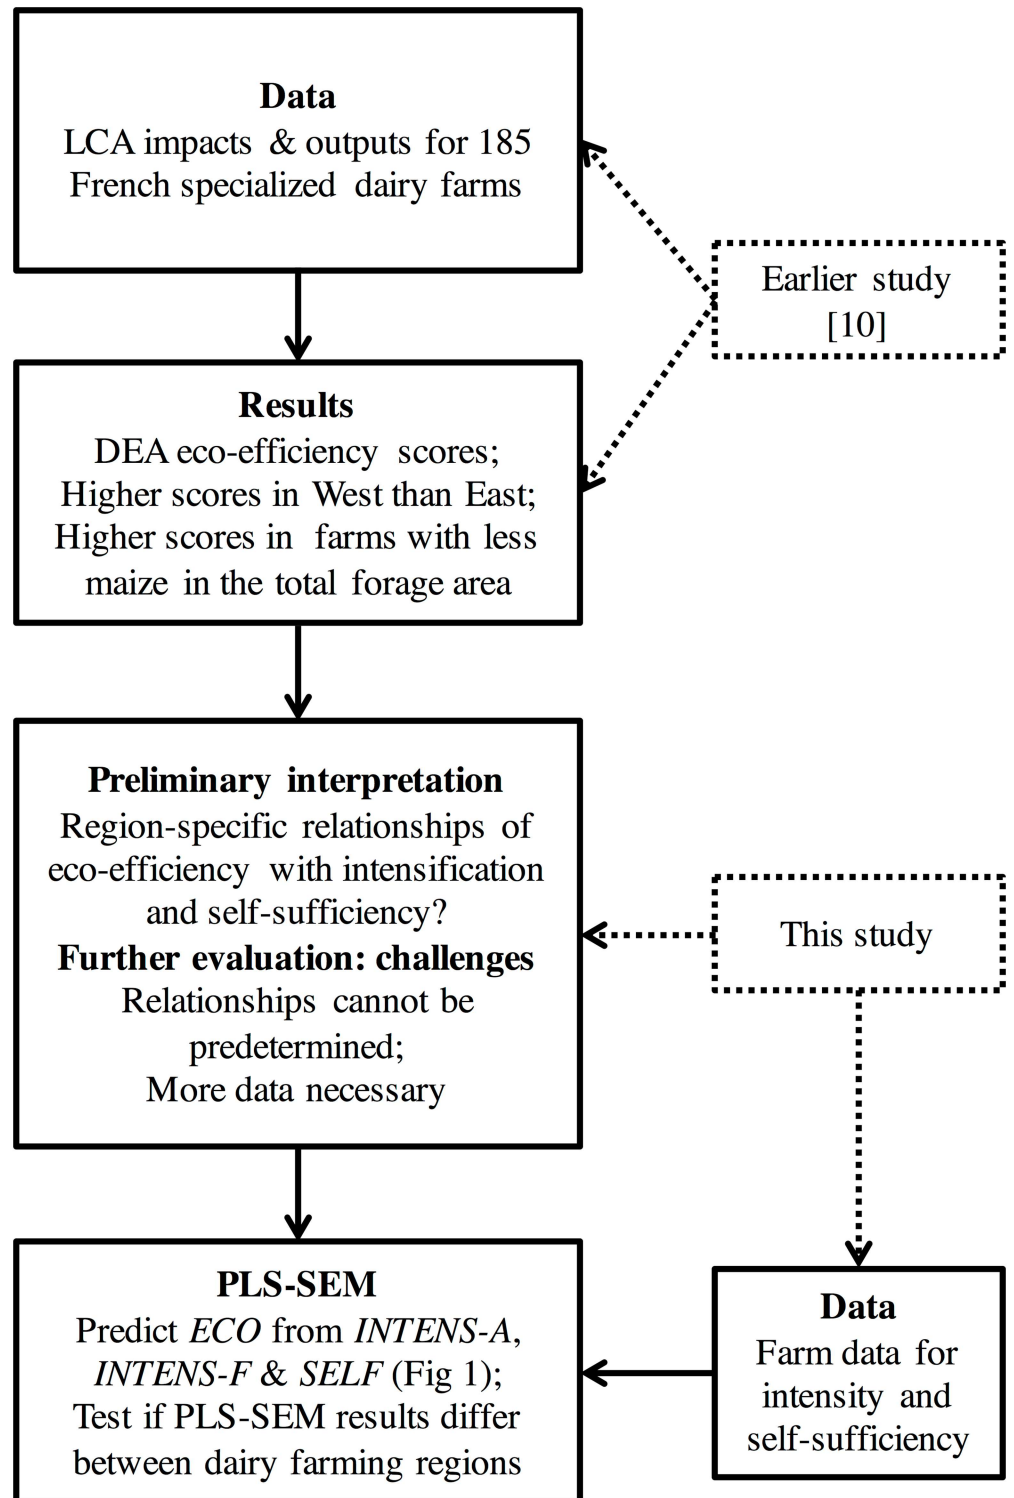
**Data**
LCA impacts & outputs for 185 French specialized dairy farms

Earlier study [10]

**Results**
DEA eco-efficiency scores;
Higher scores in West than East;
Higher scores in farms with less maize in the total forage area

**Preliminary interpretation**
Region-specific relationships of eco-efficiency with intensification and self-sufficiency?
**Further evaluation: challenges**
Relationships cannot be predetermined;
More data necessary

This study

**PLS-SEM**
Predict *ECO* from *INTENS-A*, *INTENS-F* & *SELF* (Fig 1);
Test if PLS-SEM results differ between dairy farming regions

**Data**
Farm data for intensity and self-sufficiency